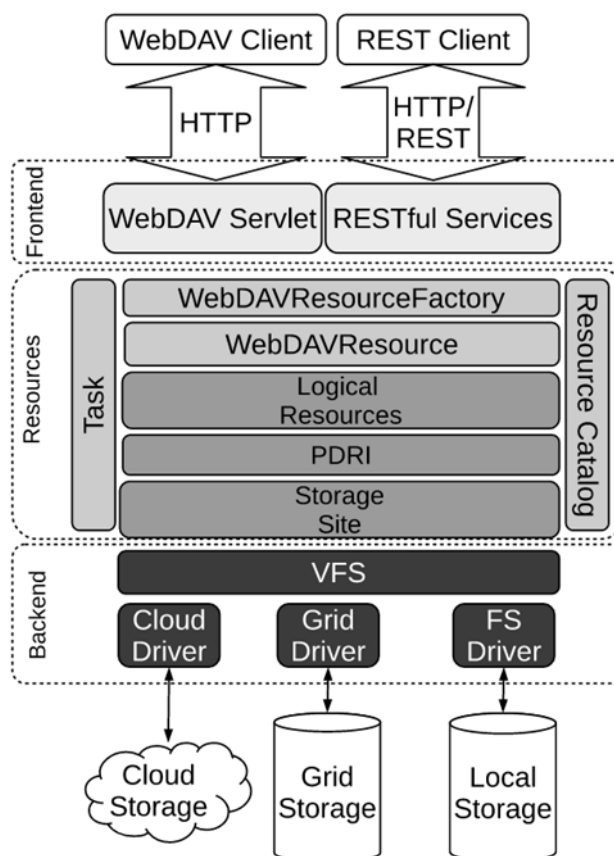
WebDAV Client

REST Client

HTTP

HTTP/ REST

Frontend

WebDAV Servlet

RESTful Services

Resources

Task

WebDAVResourceFactory

WebDAVResource

Logical Resources

PDRI

Storage Site

Resource Catalog

Backend

VFS

Cloud Driver

Grid Driver

FS Driver

Cloud Storage

Grid Storage

Local Storage